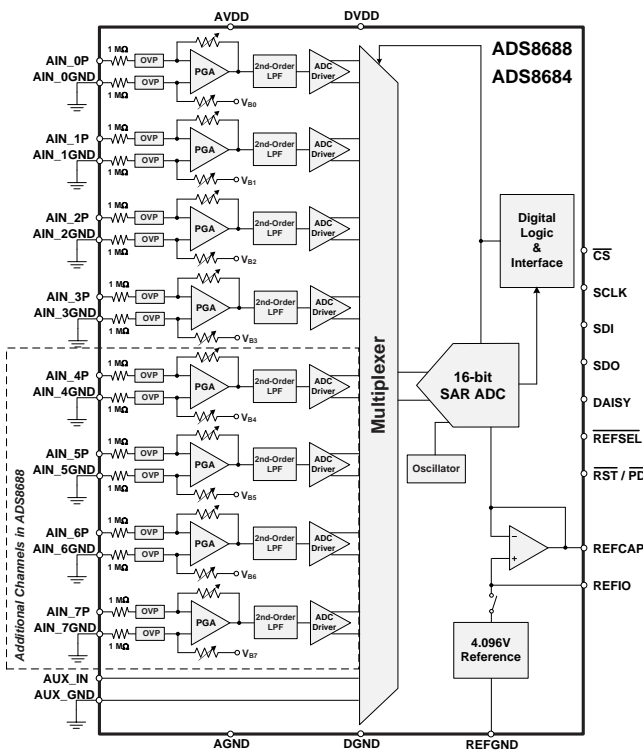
AVDD
DVDD
ADS8688
ADS8684
AIN_0P
AIN_0GND
1 MΩ
1 MΩ
OVP
OVP
PGA
2nd-Order LPF
ADC Driver
$V_{B0}$
AIN_1P
AIN_1GND
1 MΩ
1 MΩ
OVP
OVP
PGA
2nd-Order LPF
ADC Driver
$V_{B1}$
AIN_2P
AIN_2GND
1 MΩ
1 MΩ
OVP
OVP
PGA
2nd-Order LPF
ADC Driver
$V_{B2}$
AIN_3P
AIN_3GND
1 MΩ
1 MΩ
OVP
OVP
PGA
2nd-Order LPF
ADC Driver
$V_{B3}$
AIN_4P
AIN_4GND
1 MΩ
1 MΩ
OVP
OVP
PGA
2nd-Order LPF
ADC Driver
$V_{B4}$
AIN_5P
AIN_5GND
1 MΩ
1 MΩ
OVP
OVP
PGA
2nd-Order LPF
ADC Driver
$V_{B5}$
AIN_6P
AIN_6GND
1 MΩ
1 MΩ
OVP
OVP
PGA
2nd-Order LPF
ADC Driver
$V_{B6}$
AIN_7P
AIN_7GND
1 MΩ
1 MΩ
OVP
OVP
PGA
2nd-Order LPF
ADC Driver
$V_{B7}$
Additional Channels in ADS8688
AUX_IN
AUX_GND
Multiplexer
16-bit SAR ADC
Oscillator
Digital Logic & Interface
$\overline{CS}$
SCLK
SDI
SDO
DAISY
$\overline{REFSEL}$
$\overline{RST}$ / PD
REFCAP
REFIO
4.096V Reference
AGND
DGND
REFGND